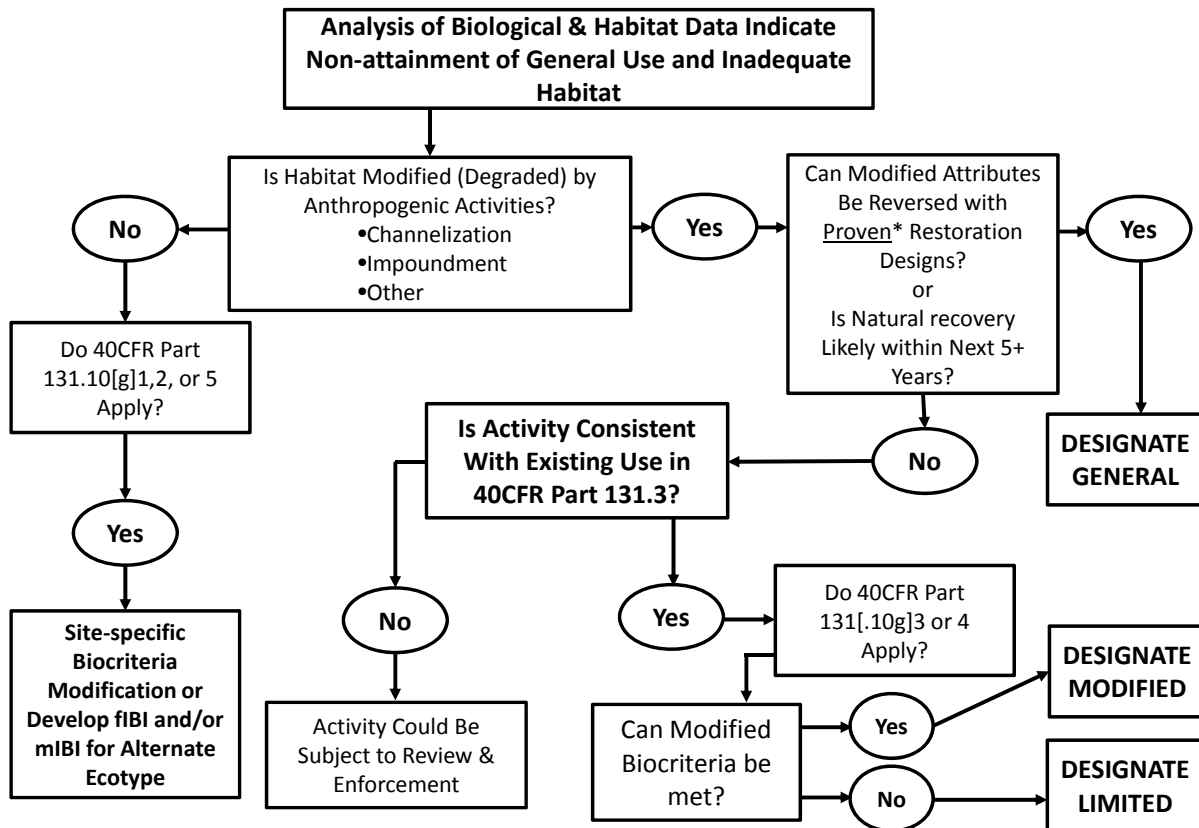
Analysis of Biological & Habitat Data Indicate Non-attainment of General Use and Inadequate Habitat

Is Habitat Modified (Degraded) by Anthropogenic Activities?
•Channelization
•Impoundment
•Other

No

Yes

Can Modified Attributes Be Reversed with Proven* Restoration Designs?
or
Is Natural recovery Likely within Next 5+ Years?

Yes

Do 40CFR Part 131.10[g]1,2, or 5 Apply?

Is Activity Consistent With Existing Use in 40CFR Part 131.3?

No

DESIGNATE GENERAL

Yes

Site-specific Biocriteria Modification or Develop fIBI and/or mIBI for Alternate Ecotype

No

Activity Could Be Subject to Review & Enforcement

Yes

Do 40CFR Part 131[.10g]3 or 4 Apply?

Can Modified Biocriteria be met?

Yes

No

DESIGNATE MODIFIED

DESIGNATE LIMITED